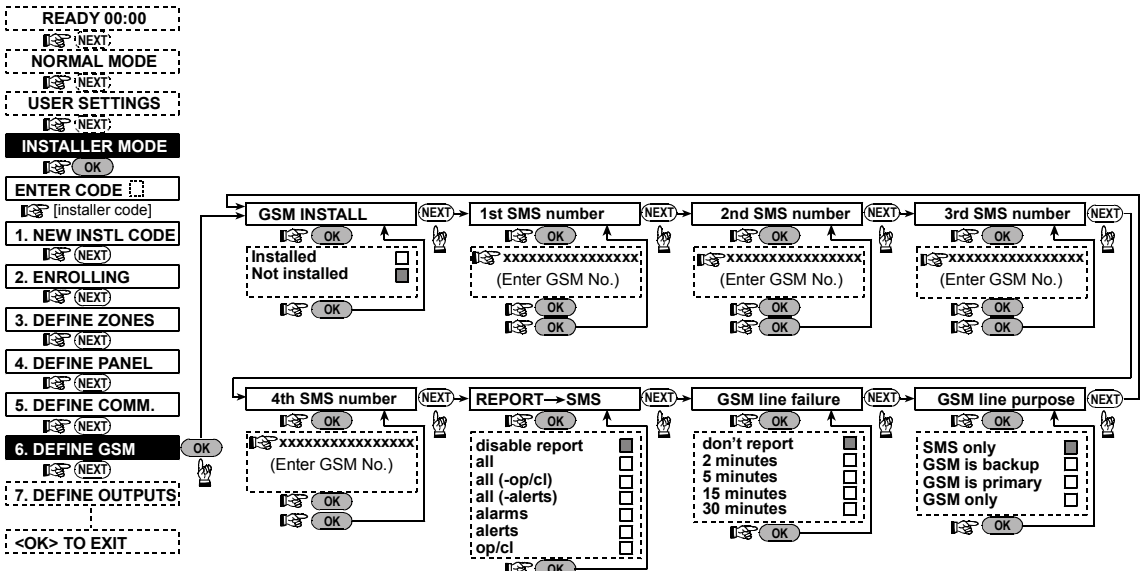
READY 00:00
NEXT
NORMAL MODE
NEXT
USER SETTINGS
NEXT
INSTALLER MODE
OK
ENTER CODE
[installer code]
1. NEW INSTL CODE
NEXT
2. ENROLLING
NEXT
3. DEFINE ZONES
NEXT
4. DEFINE PANEL
NEXT
5. DEFINE COMM.
NEXT
6. DEFINE GSM
OK
NEXT
7. DEFINE OUTPUTS
<OK> TO EXIT

GSM INSTALL
NEXT
OK
Installed
Not installed
OK

1st SMS number
NEXT
OK
xxxxxxxxxxxxxxxx
(Enter GSM No.)
OK
OK

2nd SMS number
NEXT
OK
xxxxxxxxxxxxxxxx
(Enter GSM No.)
OK
OK

3rd SMS number
NEXT
OK
xxxxxxxxxxxxxxxx
(Enter GSM No.)
OK
OK

4th SMS number
NEXT
xxxxxxxxxxxxxxxx
(Enter GSM No.)
OK
OK

REPORT→SMS
NEXT
disable report
all
all (-op/cl)
all (-alerts)
alarms
alerts
op/cl
OK

GSM line failure
NEXT
OK
don't report
2 minutes
5 minutes
15 minutes
30 minutes
OK

GSM line purpose
NEXT
SMS only
GSM is backup
GSM is primary
GSM only
OK